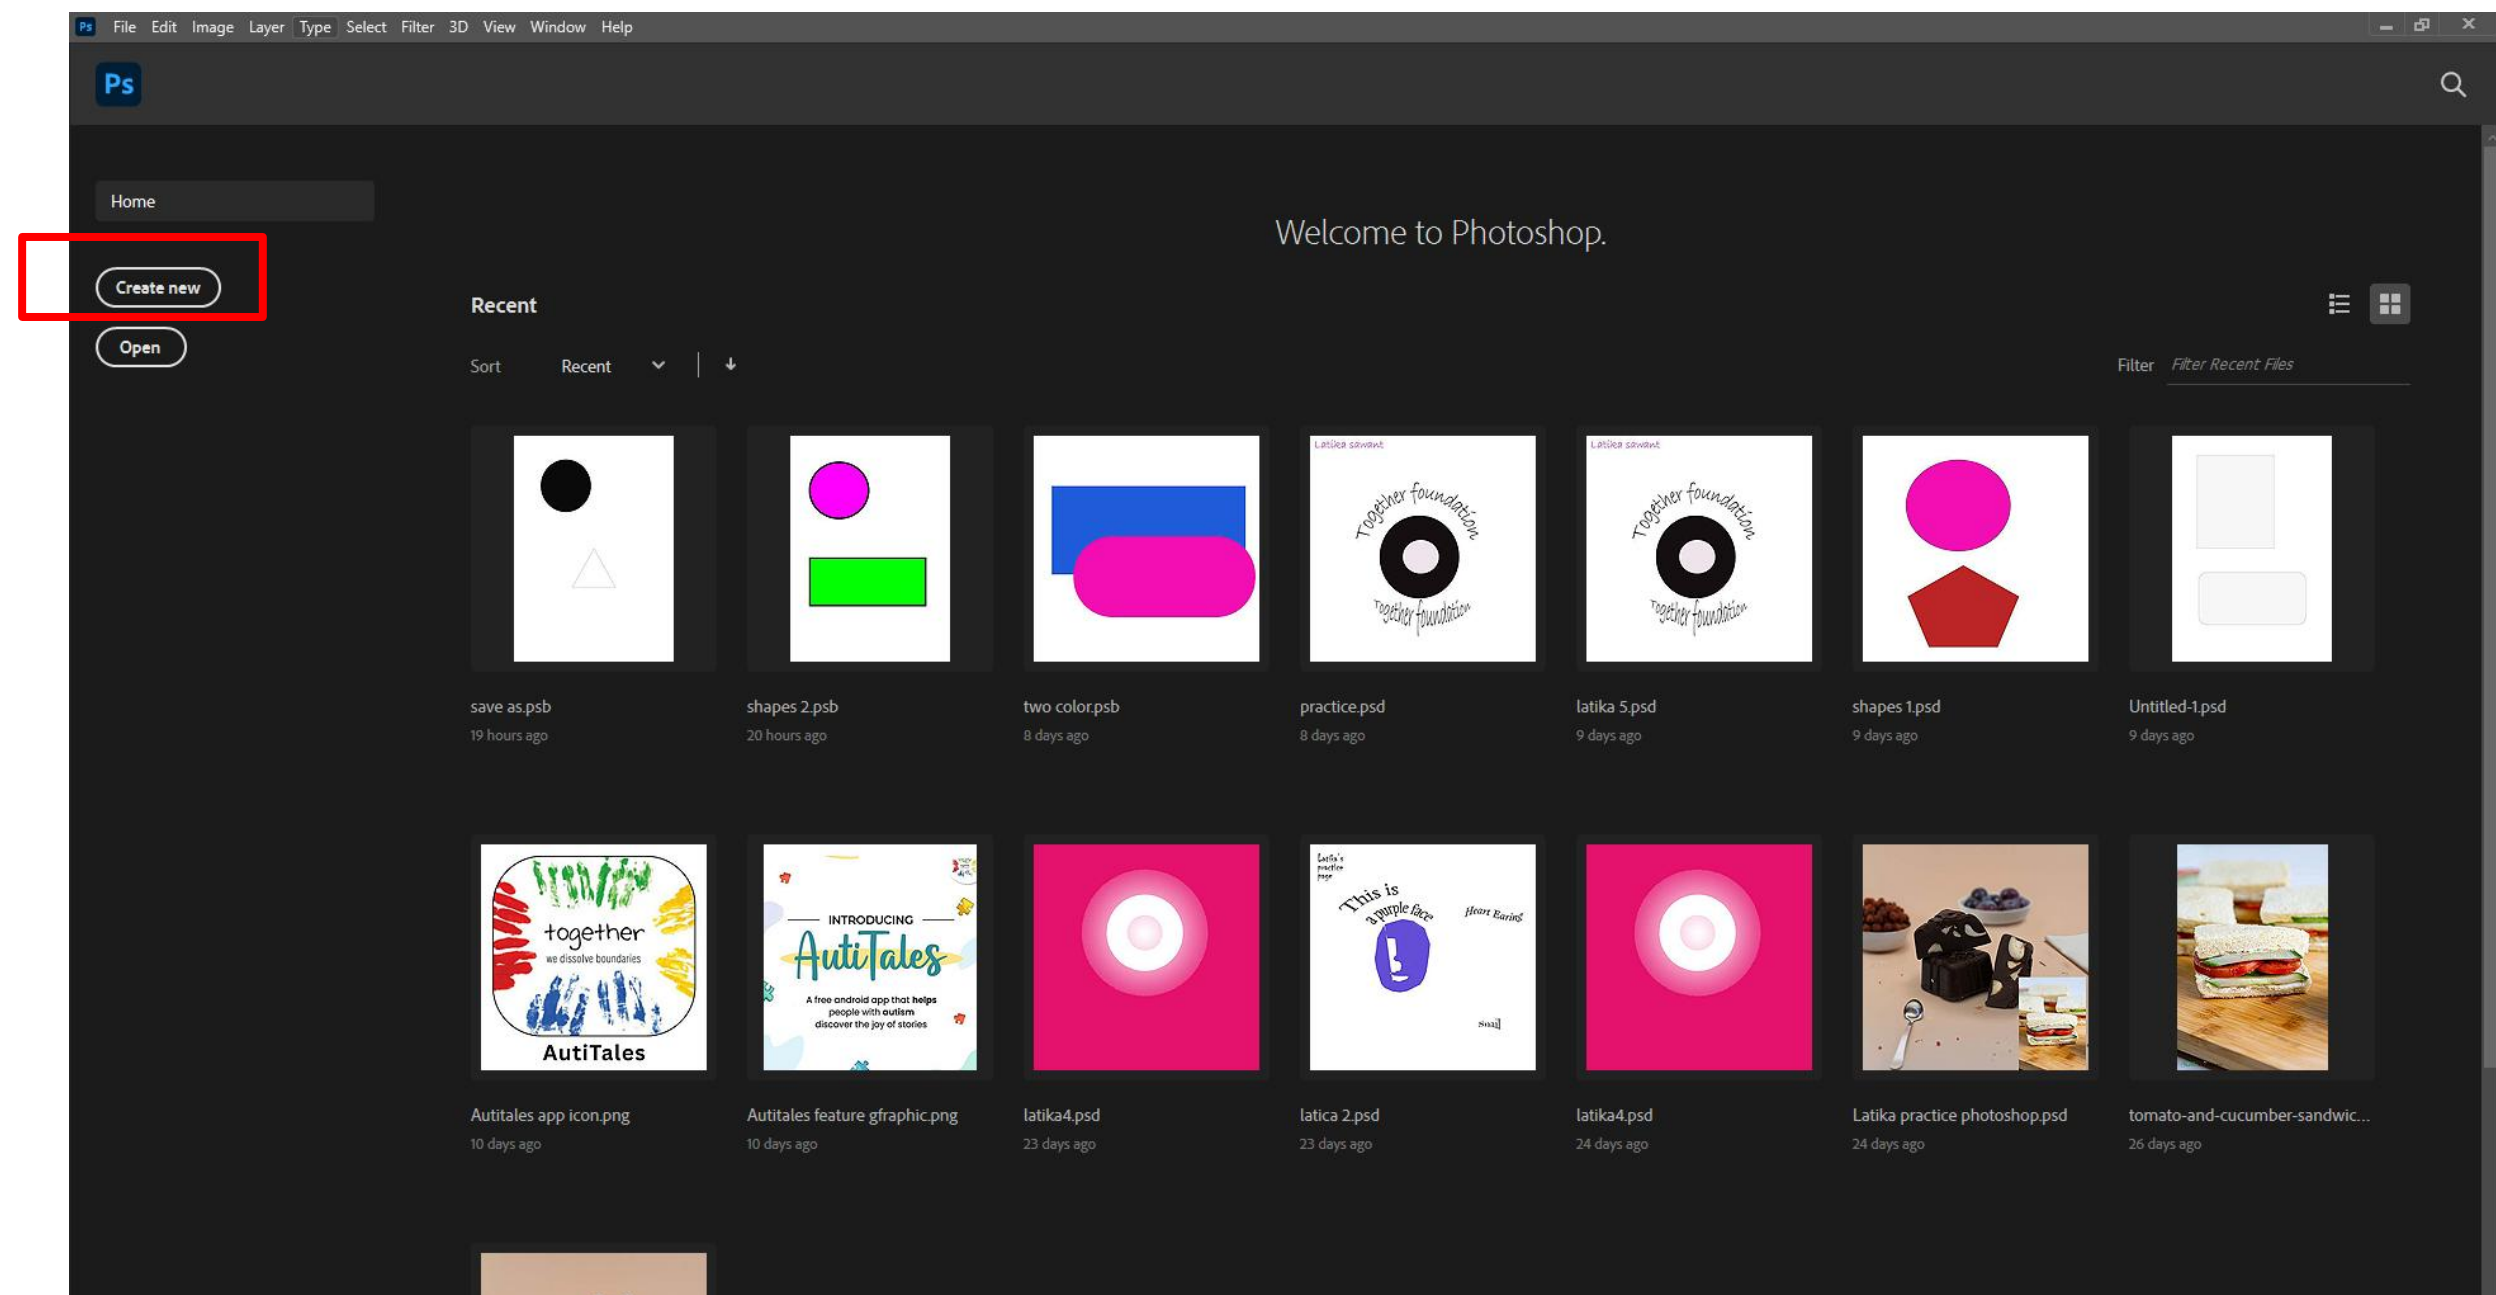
Ps File Edit Image Layer Type Select Filter 3D View Window Help

Ps

Home

Create new

Open

Welcome to Photoshop.

Recent

Sort Recent

Filter Filter Recent Files

Latika sawant
Together foundation
Together foundation

Latika sawant
Together foundation
Together foundation

save as.psb
19 hours ago

shapes 2.psb
20 hours ago

two color.psb
8 days ago

practice.psd
8 days ago

latika 5.psd
9 days ago

shapes 1.psd
9 days ago

Untitled-1.psd
9 days ago

together
we dissolve boundaries
AutiTales

INTRODUCING
AutiTales
A free android app that helps people with autism discover the joy of stories

This is a purple face
Heart Earing

Autitales app icon.png
10 days ago

Autitales feature gfraphic.png
10 days ago

latika4.psd
23 days ago

latica 2.psd
23 days ago

latika4.psd
24 days ago

Latika practice photoshop.psd
24 days ago

tomato-and-cucumber-sandwic...
26 days ago